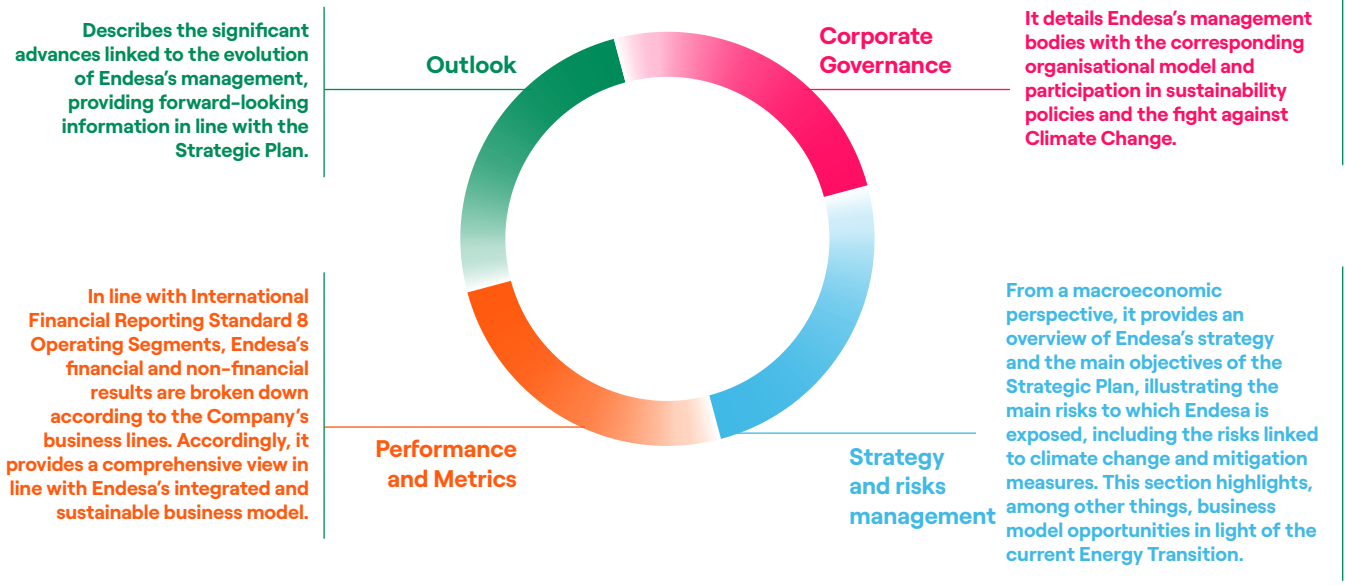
Describes the significant advances linked to the evolution of Endesa's management, providing forward-looking information in line with the Strategic Plan.

Outlook

Corporate Governance

It details Endesa's management bodies with the corresponding organisational model and participation in sustainability policies and the fight against Climate Change.

In line with International Financial Reporting Standard 8 Operating Segments, Endesa's financial and non-financial results are broken down according to the Company's business lines. Accordingly, it provides a comprehensive view in line with Endesa's integrated and sustainable business model.

Performance and Metrics

Strategy and risks management

From a macroeconomic perspective, it provides an overview of Endesa's strategy and the main objectives of the Strategic Plan, illustrating the main risks to which Endesa is exposed, including the risks linked to climate change and mitigation measures. This section highlights, among other things, business model opportunities in light of the current Energy Transition.